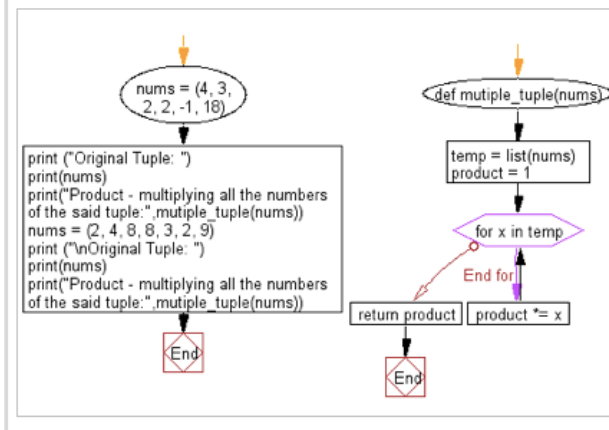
nums = (4, 3, 2, 2, -1, 18)

print ("Original Tuple: ")
print(nums)
print("Product - multiplying all the numbers of the said tuple:",mutiple_tuple(nums))
nums = (2, 4, 8, 8, 3, 2, 9)
print ("\nOriginal Tuple: ")
print(nums)
print("Product - multiplying all the numbers of the said tuple:",mutiple_tuple(nums))

End

def mutiple_tuple(nums)

temp = list(nums)
product = 1

for x in temp

End for

return product

product *= x

End